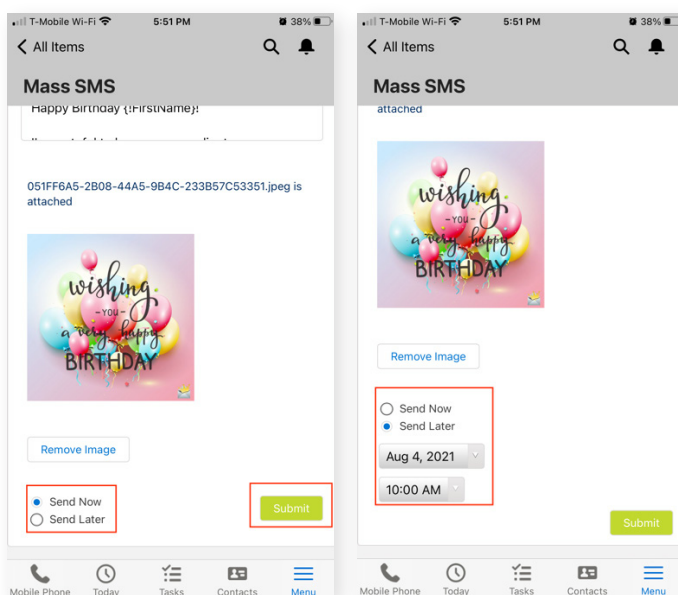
T-Mobile Wi-Fi 5:51 PM 38%

All Items

Mass SMS

Happy Birthday {!FirstName}!

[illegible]

051FF6A5-2B08-44A5-9B4C-233B57C53351.jpeg is attached

wishing
-YOU-
a very happy
BIRTHDAY

Remove Image

Send Now
Send Later

Submit

Mobile Phone
Today
Tasks
Contacts
Menu

T-Mobile Wi-Fi 5:51 PM 38%

All Items

Mass SMS

attached

wishing
-YOU-
a very happy
BIRTHDAY

Remove Image

Send Now
Send Later

Aug 4, 2021

10:00 AM

Submit

Mobile Phone
Today
Tasks
Contacts
Menu